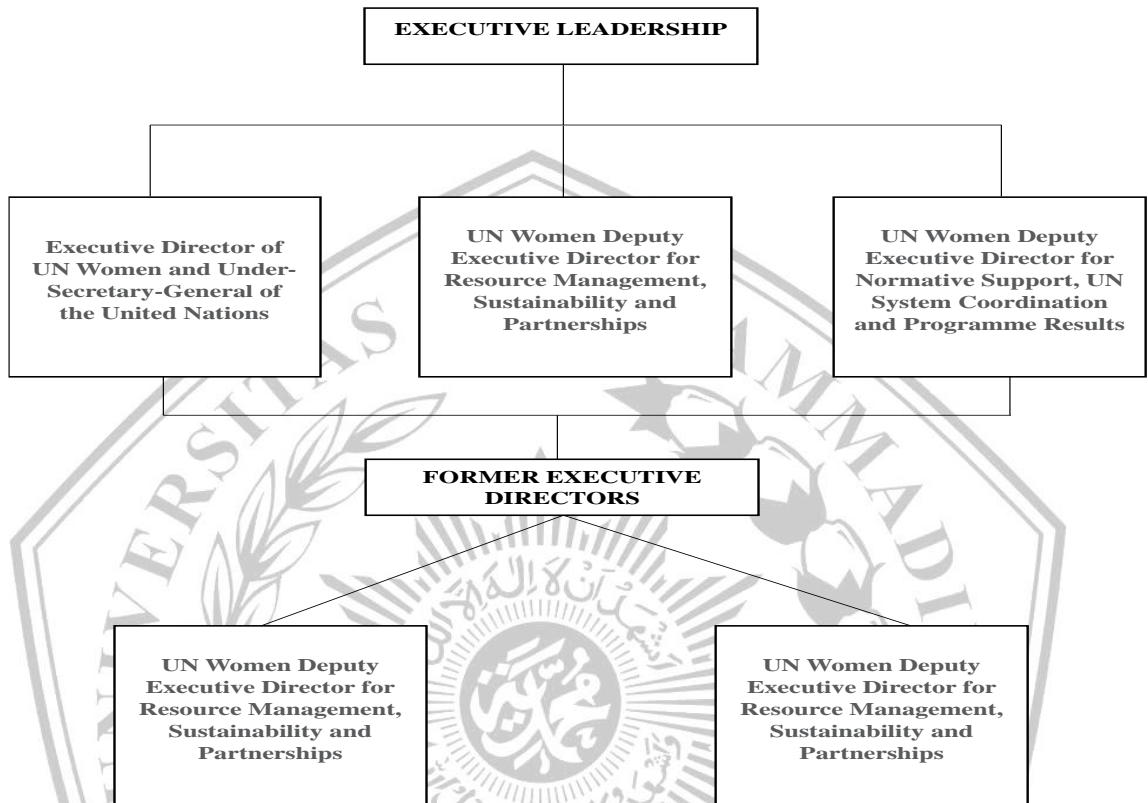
EXECUTIVE LEADERSHIP

Executive Director of UN Women and Under-Secretary-General of the United Nations

UN Women Deputy Executive Director for Resource Management, Sustainability and Partnerships

UN Women Deputy Executive Director for Normative Support, UN System Coordination and Programme Results

FORMER EXECUTIVE DIRECTORS

UN Women Deputy Executive Director for Resource Management, Sustainability and Partnerships

UN Women Deputy Executive Director for Resource Management, Sustainability and Partnerships